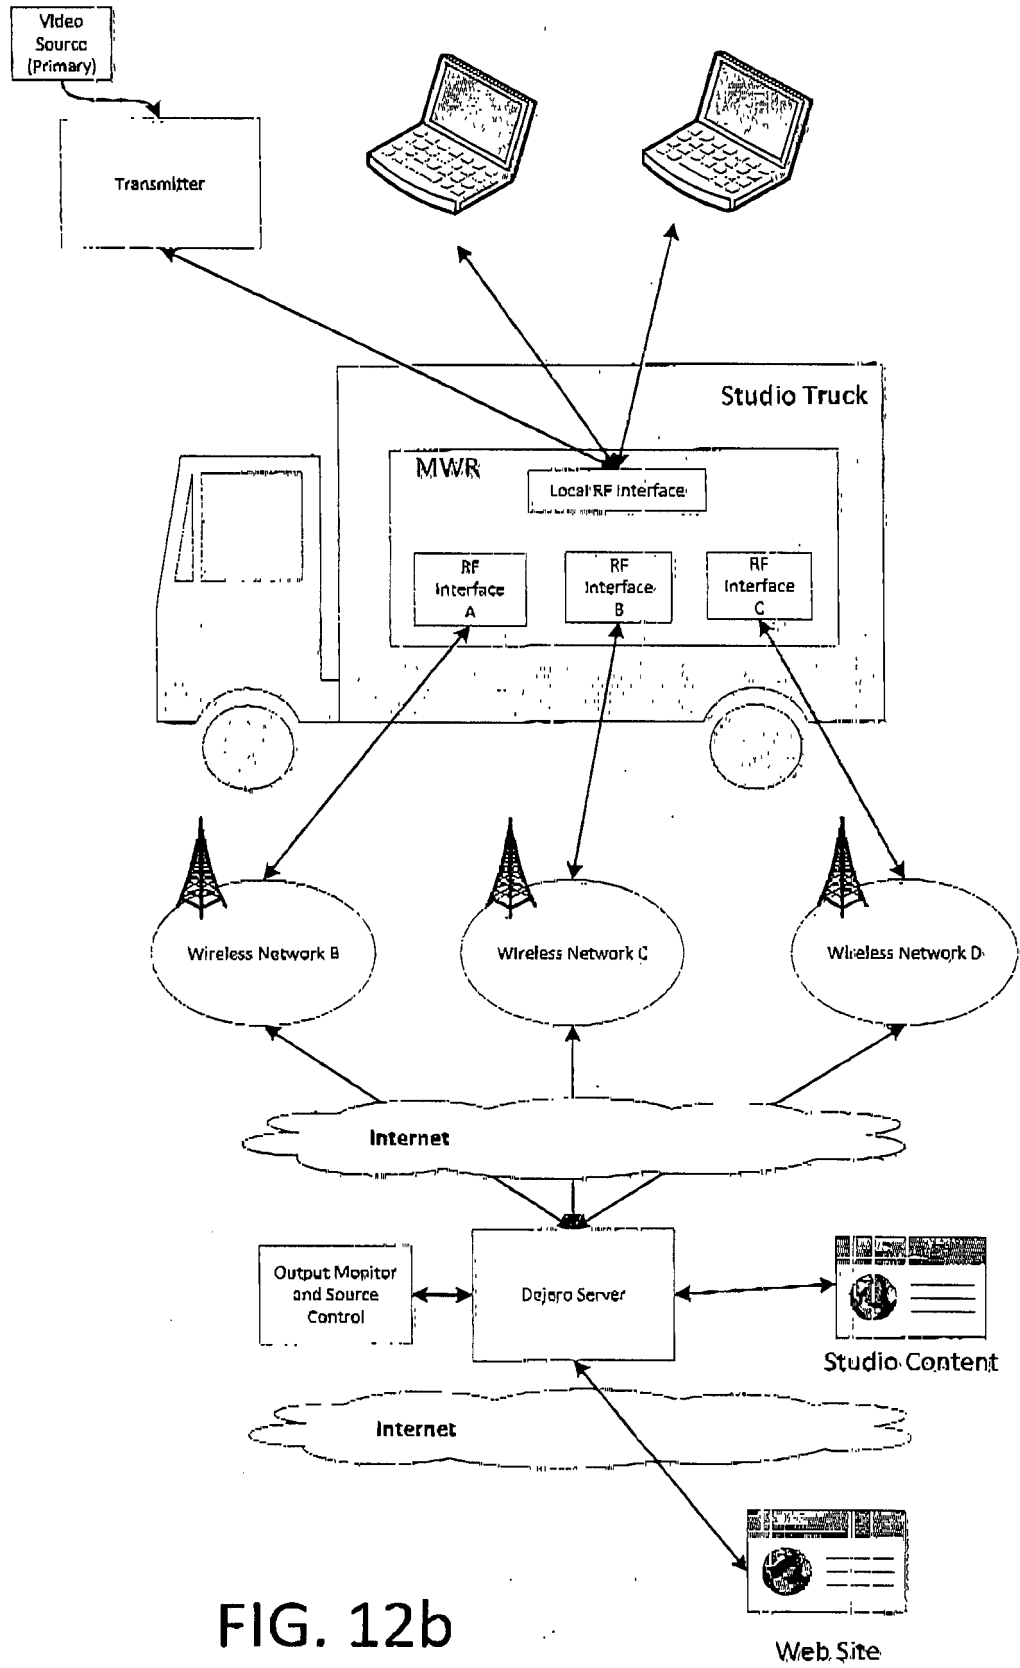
Video Source (Primary)

Transmitter

Studio Truck

MWR

Local RF Interface

RF Interface A

RF Interface B

RF Interface C

Wireless Network B

Wireless Network C

Wireless Network D

Internet

Output Monitor and Source Control

Dejero Server

Studio Content

Internet

FIG. 12b

Web Site